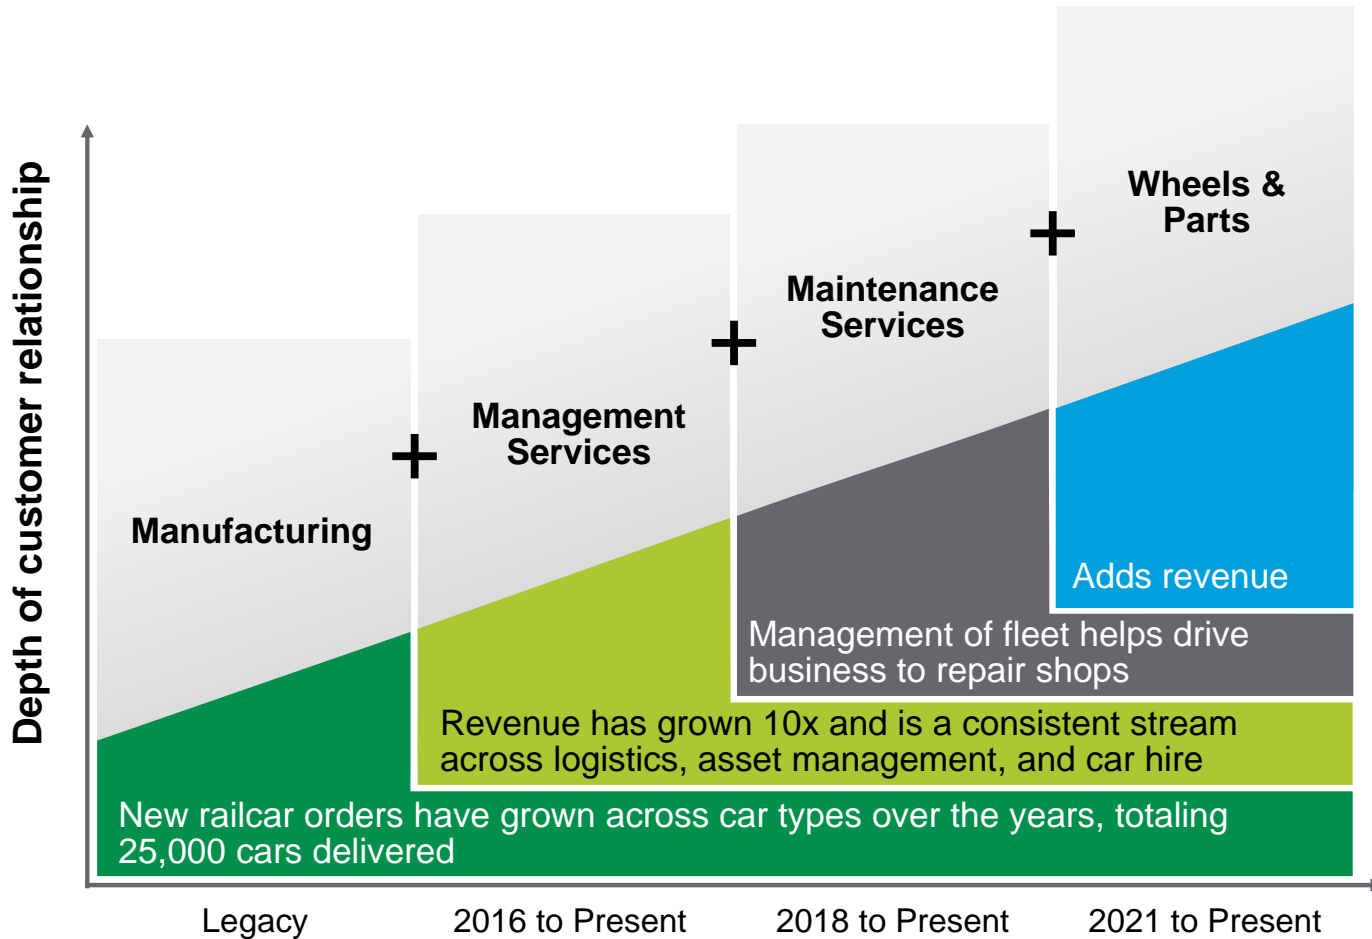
Depth of customer relationship

Wheels & Parts

+

Maintenance Services

+

Management Services

+

Manufacturing

Adds revenue

Management of fleet helps drive business to repair shops

Revenue has grown 10x and is a consistent stream across logistics, asset management, and car hire

New railcar orders have grown across car types over the years, totaling 25,000 cars delivered

Legacy

2016 to Present

2018 to Present

2021 to Present